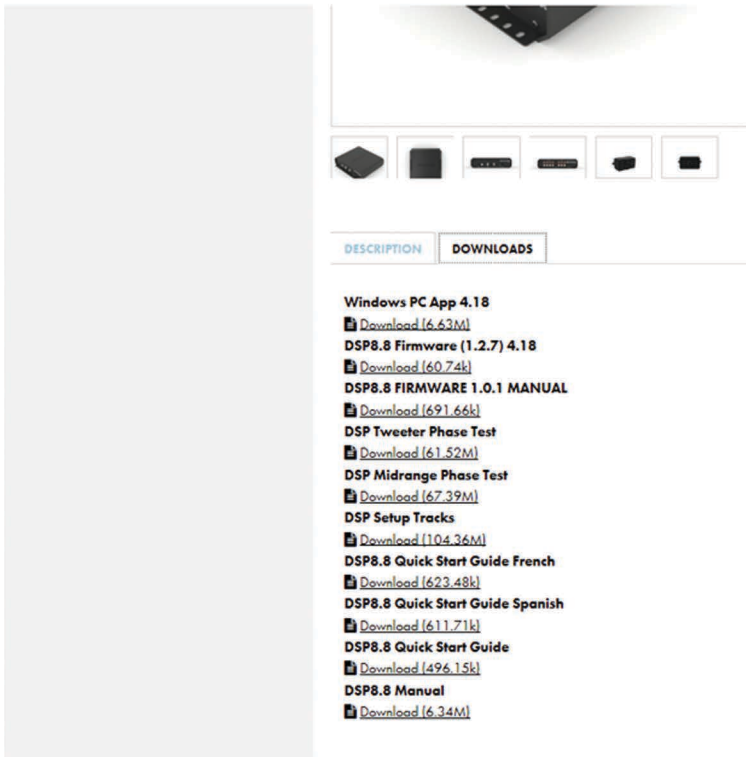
DESCRIPTION DOWNLOADS

Windows PC App 4.18
Download (6.63M)
DSP8.8 Firmware (1.2.7) 4.18
Download (60.74k)
DSP8.8 FIRMWARE 1.0.1 MANUAL
Download (691.66k)
DSP Tweeter Phase Test
Download (61.52M)
DSP Midrange Phase Test
Download (67.39M)
DSP Setup Tracks
Download (104.36M)
DSP8.8 Quick Start Guide French
Download (623.48k)
DSP8.8 Quick Start Guide Spanish
Download (611.71k)
DSP8.8 Quick Start Guide
Download (496.15k)
DSP8.8 Manual
Download (6.34M)